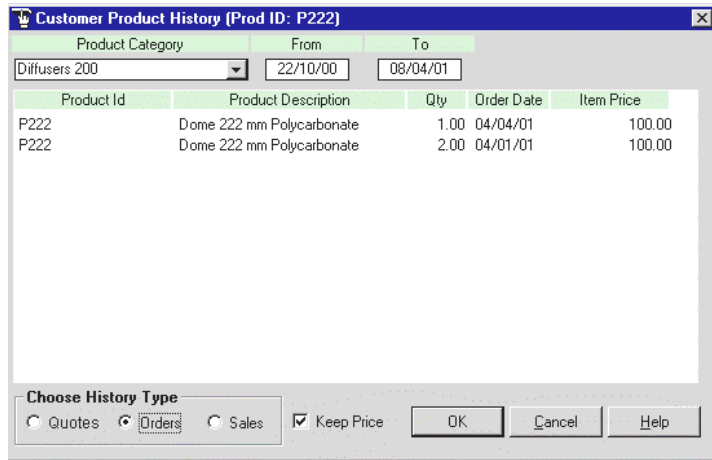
Customer Product History (Prod ID: P222)

| Product Category | From | To |
|---|---|---|
| Diffusers 200 | 22/10/00 | 08/04/01 |

| Product Id | Product Description | Qty | Order Date | Item Price |
|---|---|---|---|---|
| P222 | Dome 222 mm Polycarbonate | 1.00 | 04/04/01 | 100.00 |
| P222 | Dome 222 mm Polycarbonate | 2.00 | 04/01/01 | 100.00 |

Choose History Type
Quotes Orders Sales

Keep Price

OK Cancel Help